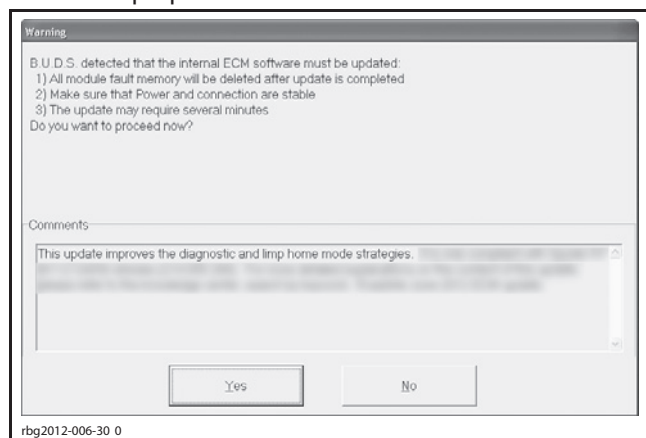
Warning

B.U.D.S. detected that the internal ECM software must be updated:
1) All module fault memory will be deleted after update is completed
2) Make sure that Power and connection are stable
3) The update may require several minutes
Do you want to proceed now?

Comments

This update improves the diagnostic and limp home mode strategies. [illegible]

Yes

No

rbg2012-006-30 0